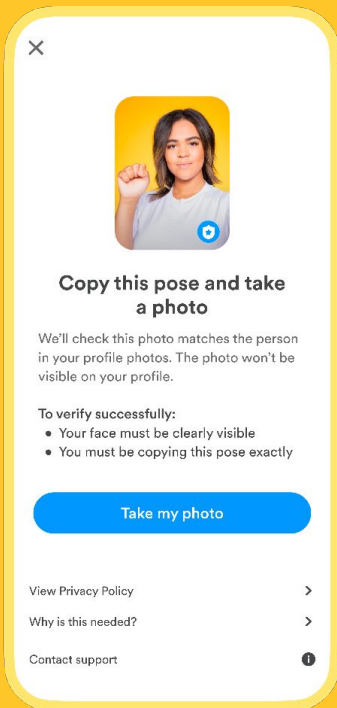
Copy this pose and take a photo

We'll check this photo matches the person in your profile photos. The photo won't be visible on your profile.

To verify successfully:
- Your face must be clearly visible
- You must be copying this pose exactly

Take my photo

View Privacy Policy

Why is this needed?

Contact support